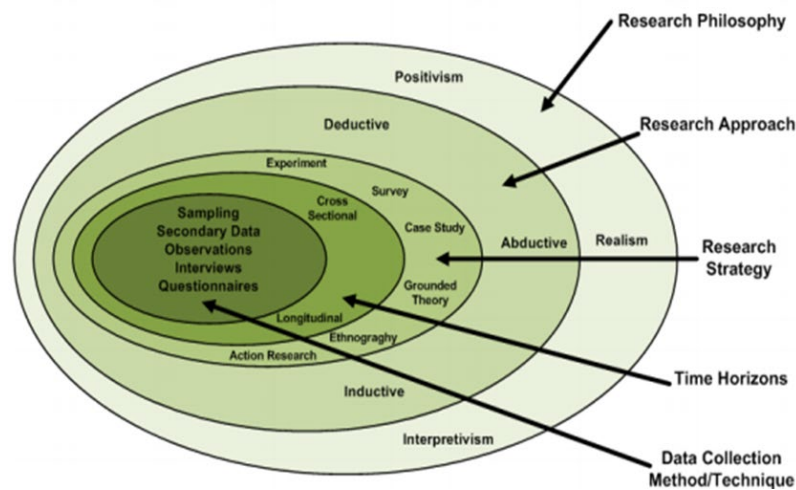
Research Philosophy

Positivism

Deductive

Research Approach

Experiment

Survey

Cross Sectional

Sampling
Secondary Data
Observations
Interviews
Questionnaires

Case Study

Abductive

Realism

Research Strategy

Grounded Theory

Longitudinal

Ethnograghy

Action Research

Inductive

Time Horizons

Interpretivism

Data Collection Method/Technique